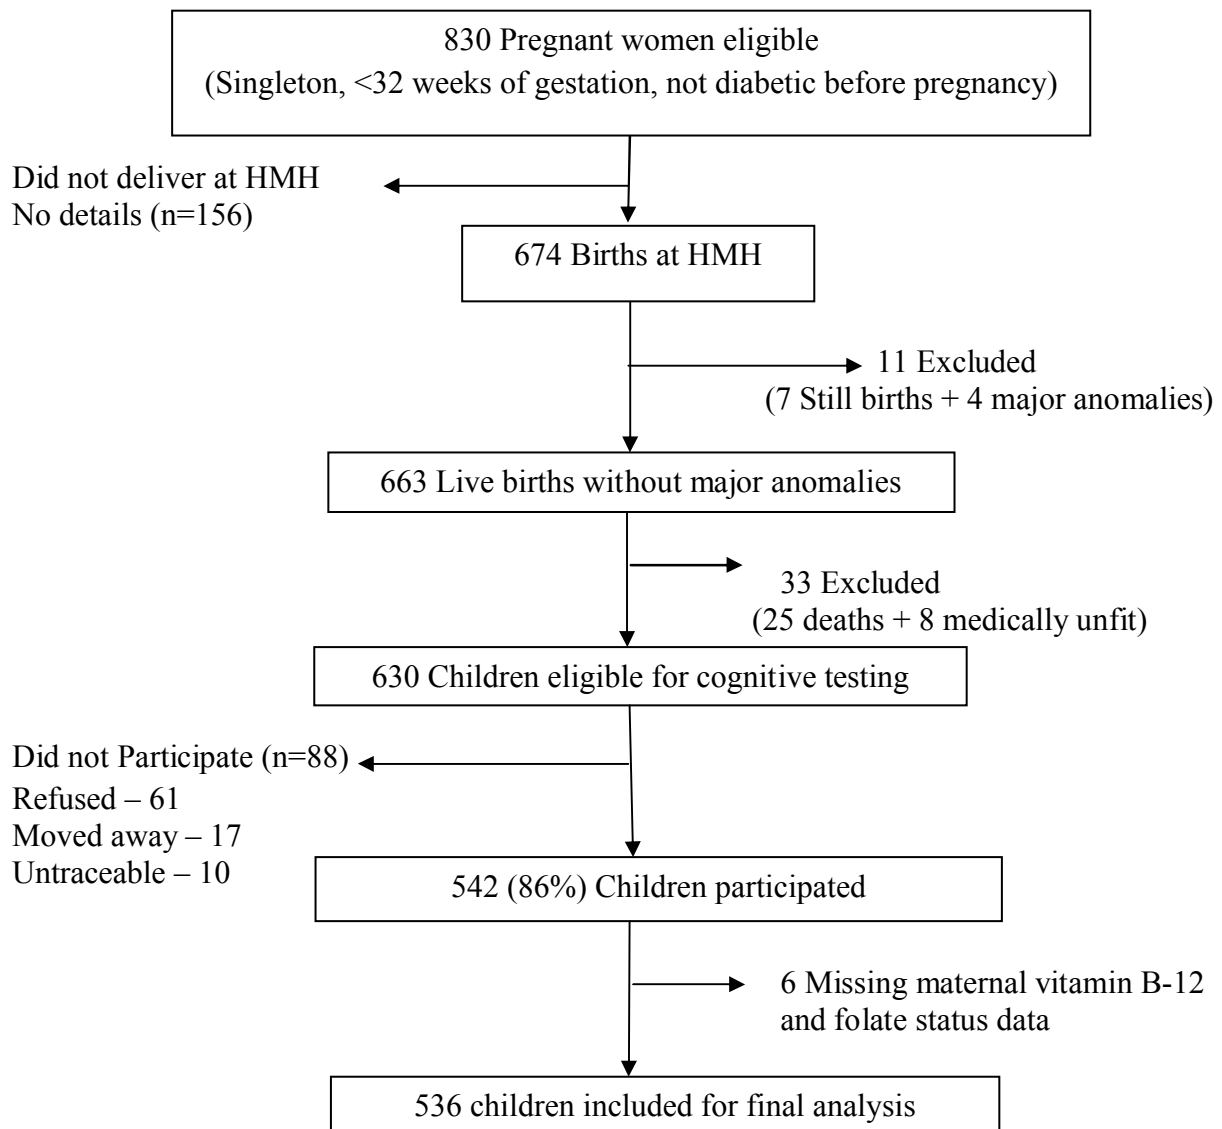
830 Pregnant women eligible
(Singleton, <32 weeks of gestation, not diabetic before pregnancy)

Did not deliver at HMH
No details (n=156)

674 Births at HMH

11 Excluded
(7 Still births + 4 major anomalies)

663 Live births without major anomalies

33 Excluded
(25 deaths + 8 medically unfit)

630 Children eligible for cognitive testing

Did not Participate (n=88)
Refused – 61
Moved away – 17
Untraceable – 10

542 (86%) Children participated

6 Missing maternal vitamin B-12 and folate status data

536 children included for final analysis